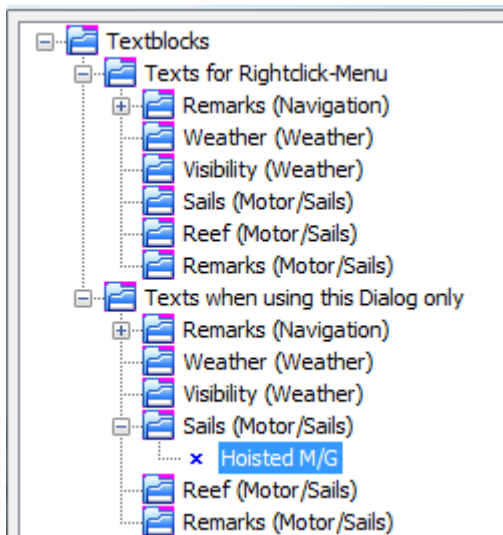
Textblocks
Texts for Rightclick-Menu
Remarks (Navigation)
Weather (Weather)
Visibility (Weather)
Sails (Motor/Sails)
Reef (Motor/Sails)
Remarks (Motor/Sails)
Texts when using this Dialog only
Remarks (Navigation)
Weather (Weather)
Visibility (Weather)
Sails (Motor/Sails)
× Hoisted M/G
Reef (Motor/Sails)
Remarks (Motor/Sails)